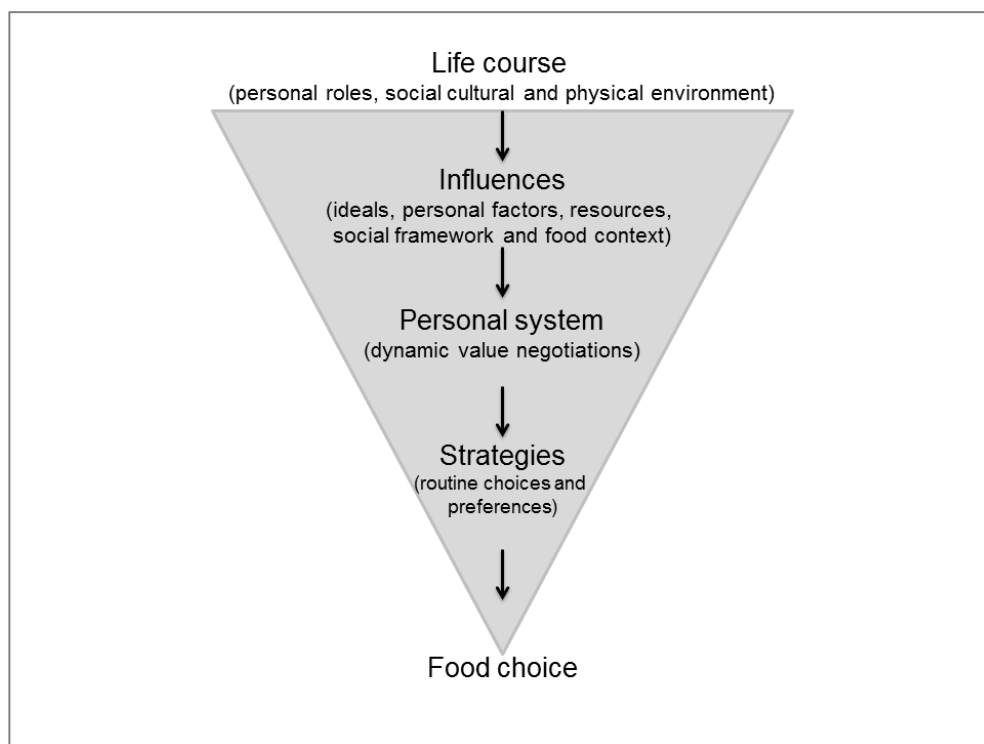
Life course
(personal roles, social cultural and physical environment)

Influences
(ideals, personal factors, resources, social framework and food context)

Personal system
(dynamic value negotiations)

Strategies
(routine choices and preferences)

Food choice